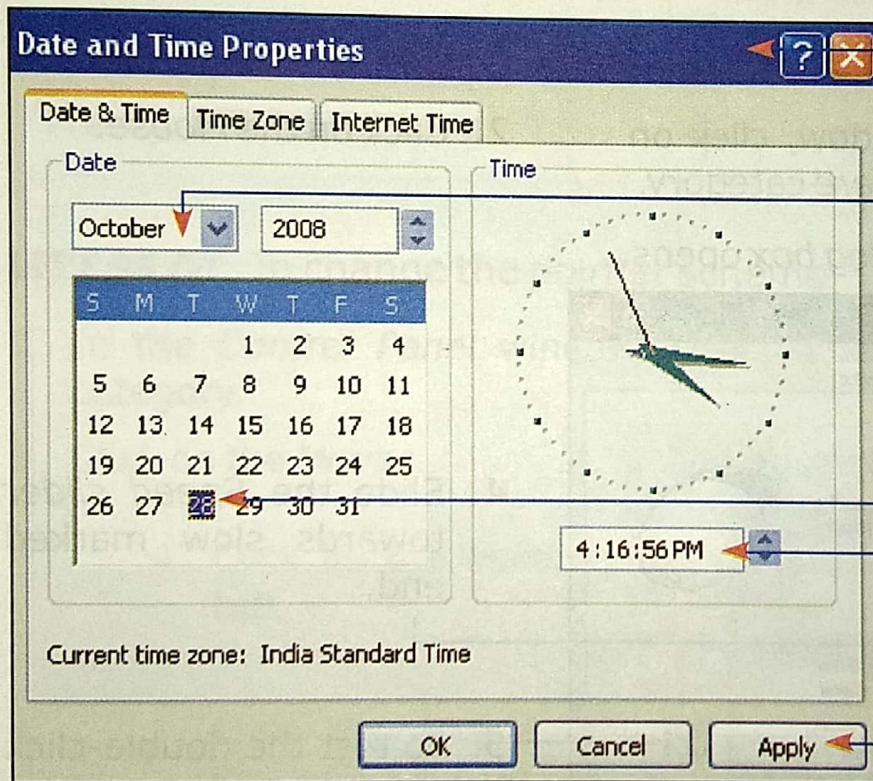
Date and Time Properties

Date & Time | Time Zone | Internet Time

Date

October

2008

| S | M | T | W | T | F | S |
|---|---|---|---|---|---|---|
| | | | 1 | 2 | 3 | 4 |
| 5 | 6 | 7 | 8 | 9 | 10 | 11 |
| 12 | 13 | 14 | 15 | 16 | 17 | 18 |
| 19 | 20 | 21 | 22 | 23 | 24 | 25 |
| 26 | 27 | 28 | 29 | 30 | 31 | |

Time

4:16:56 PM

Current time zone: India Standard Time

OK Cancel Apply